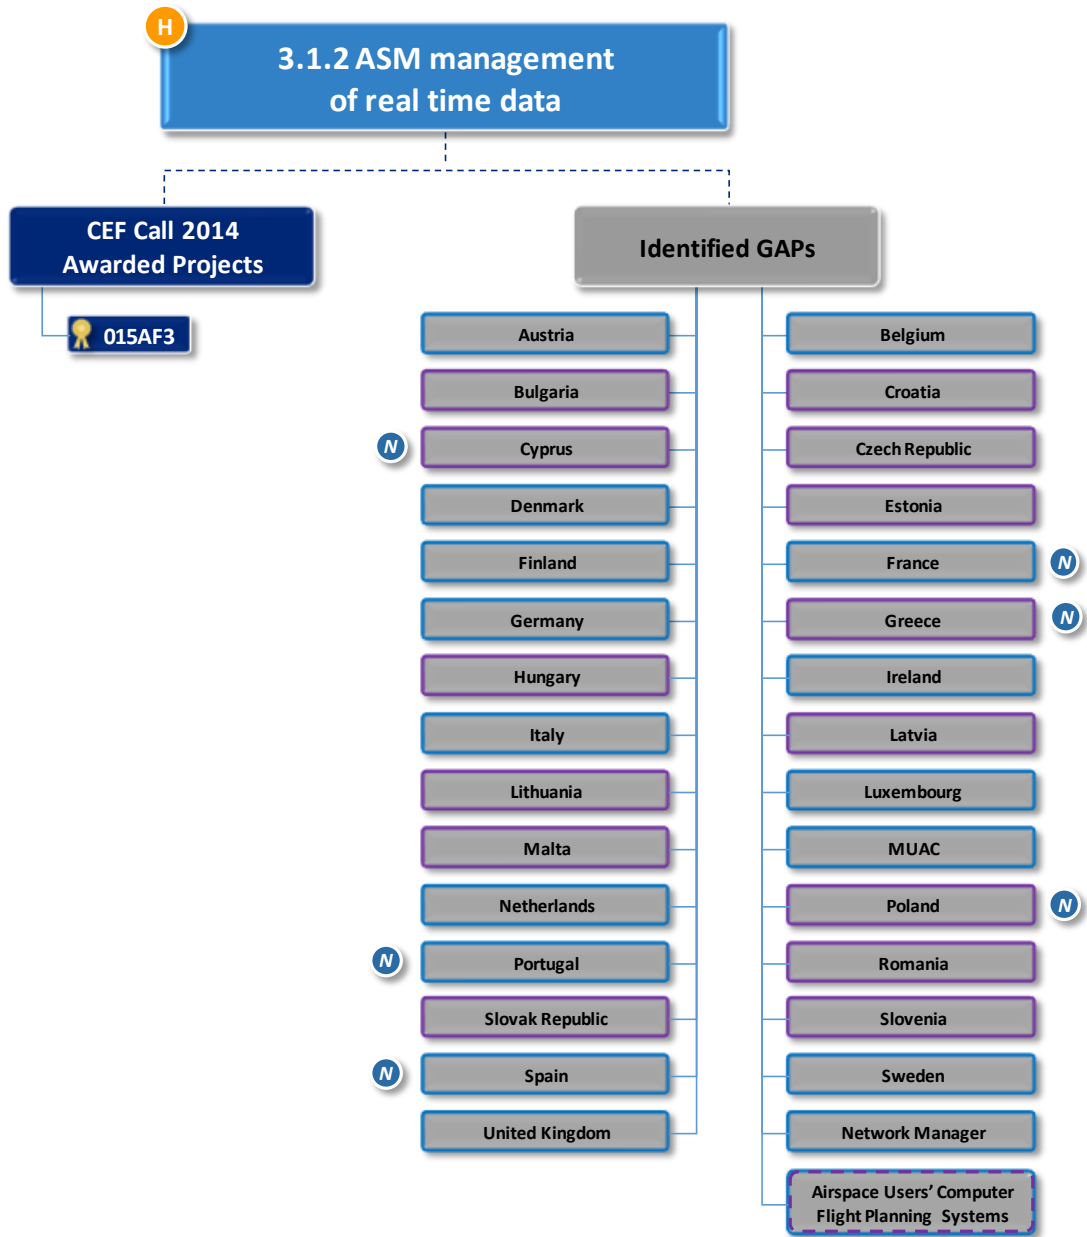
H

3.1.2 ASM management of real time data

CEF Call 2014 Awarded Projects

015AF3

Identified GAPs

Austria

Belgium

Bulgaria

Croatia

N

Cyprus

Czech Republic

Denmark

Estonia

Finland

France

N

Germany

Greece

N

Hungary

Ireland

Italy

Latvia

Lithuania

Luxembourg

Malta

MUAC

Netherlands

Poland

N

N

Portugal

Romania

Slovak Republic

Slovenia

N

Spain

Sweden

United Kingdom

Network Manager

Airspace Users' Computer Flight Planning Systems